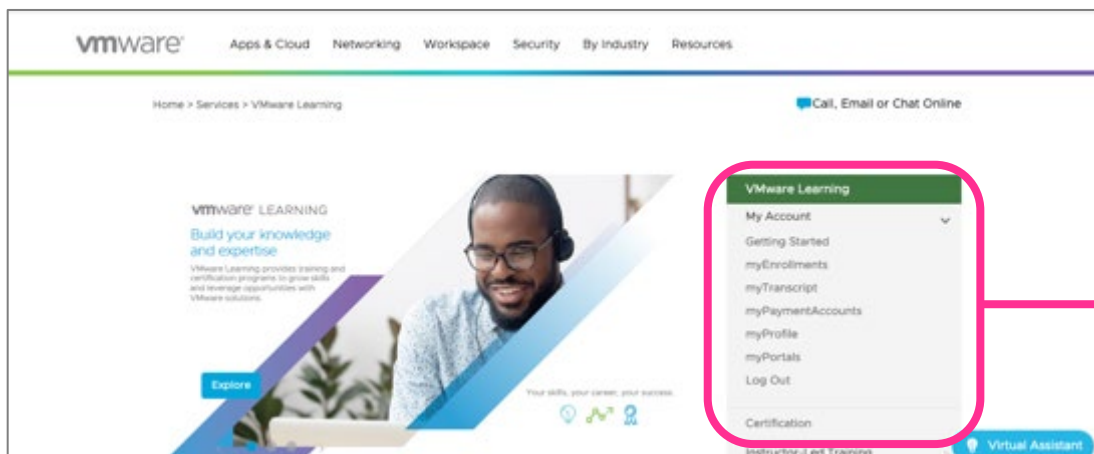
vmware Apps & Cloud Networking Workspace Security By Industry Resources

Home > Services > VMware Learning

Call, Email or Chat Online

vmware LEARNING

Build your knowledge and expertise

VMware Learning provides training and certification programs to grow skills and leverage opportunities with VMware solutions.

Explore

Your skills, your career, your success.

VMware Learning
My Account
Getting Started
myEnrollments
myTranscript
myPaymentAccounts
myProfile
myPortals
Log Out
Certification
Instructor-Led Training

Virtual Assistant